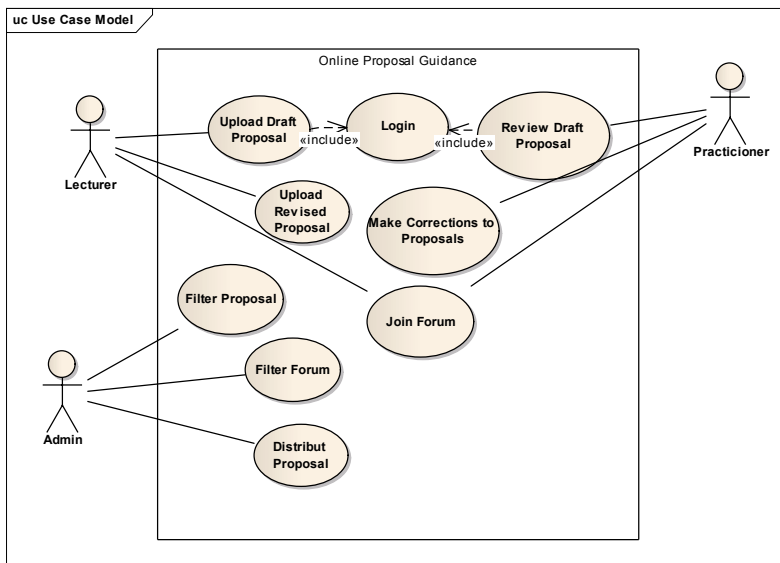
uc Use Case Model

Online Proposal Guidance

Lecturer

Upload Draft Proposal

«include»

Login

«include»

Review Draft Proposal

Practicioner

Upload Revised Proposal

Make Corrections to Proposals

Filter Proposal

Join Forum

Filter Forum

Admin

Distribut Proposal